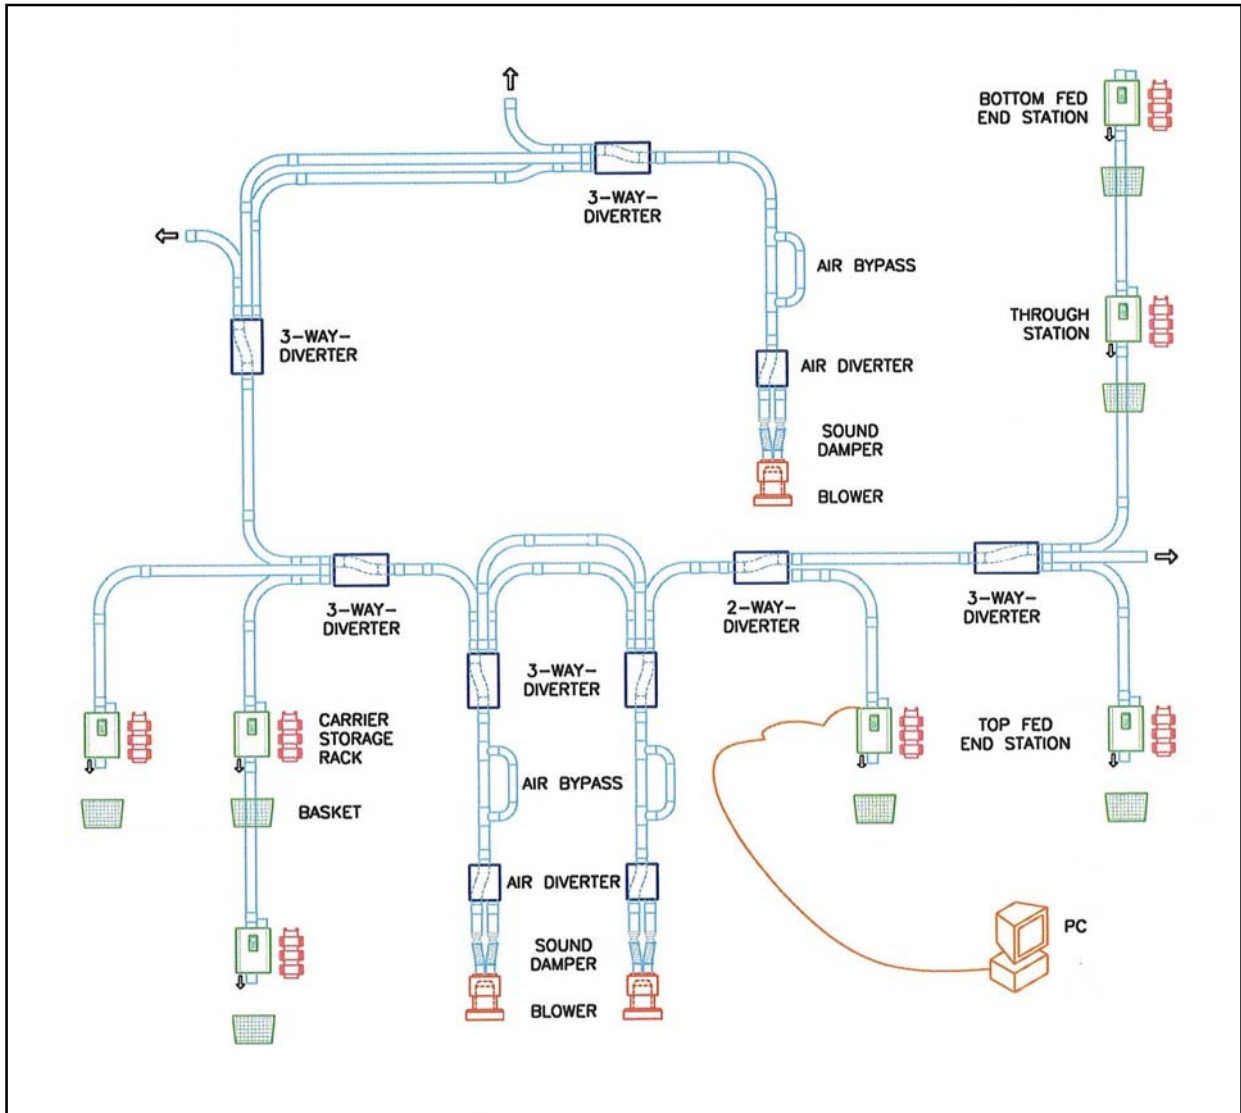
BOTTOM FED END STATION

3-WAY-DIVERTER

AIR BYPASS

3-WAY-DIVERTER

THROUGH STATION

AIR DIVERTER

SOUND DAMPER

BLOWER

3-WAY-DIVERTER

2-WAY-DIVERTER

3-WAY-DIVERTER

3-WAY-DIVERTER

CARRIER STORAGE RACK

TOP FED END STATION

AIR BYPASS

BASKET

AIR DIVERTER

PC

SOUND DAMPER

BLOWER